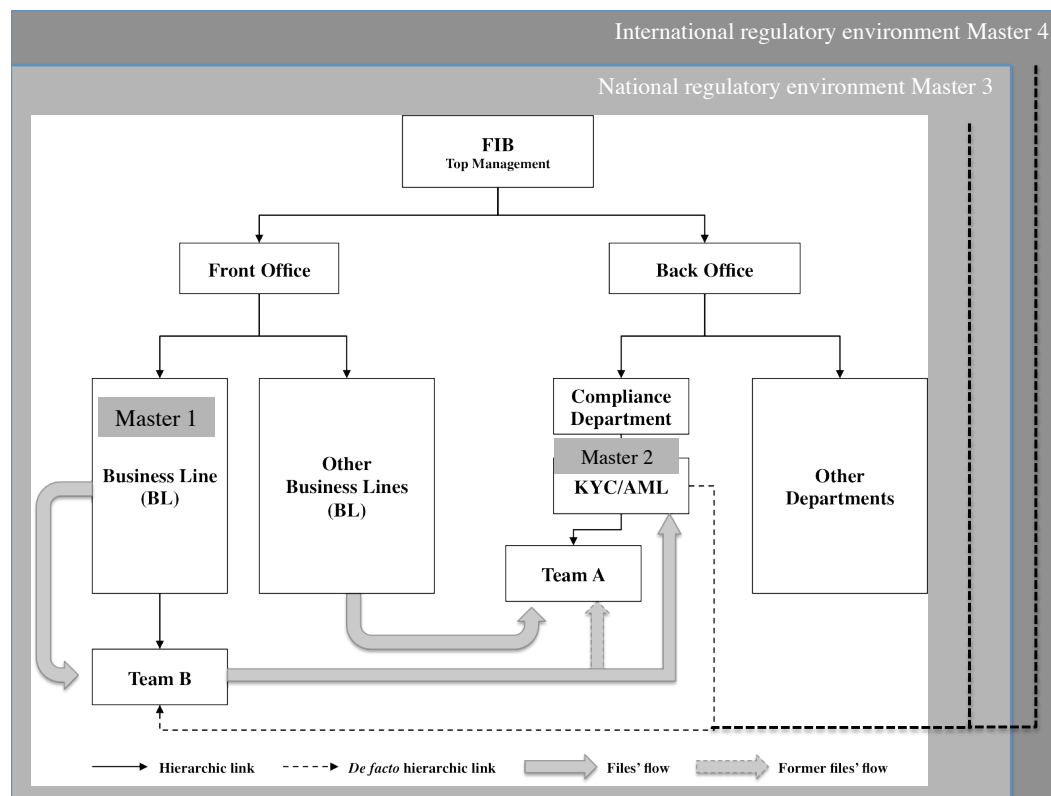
International regulatory environment Master 4

National regulatory environment Master 3

FIB
Top Management

Front Office

Back Office

Master 1

Business Line (BL)

Other Business Lines (BL)

Compliance Department

Master 2

KYC/AML

Other Departments

Team A

Team B

Hierarchic link

*De facto* hierarchic link

Files' flow

Former files' flow